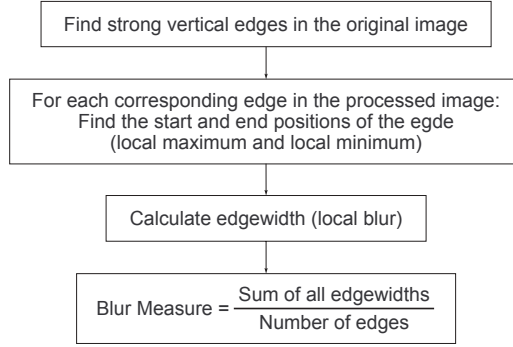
Find strong vertical edges in the original image

For each corresponding edge in the processed image:
Find the start and end positions of the egde
(local maximum and local minimum)

Calculate edgewidth (local blur)

Blur Measure = $\frac{\text{Sum of all edgewidths}}{\text{Number of edges}}$